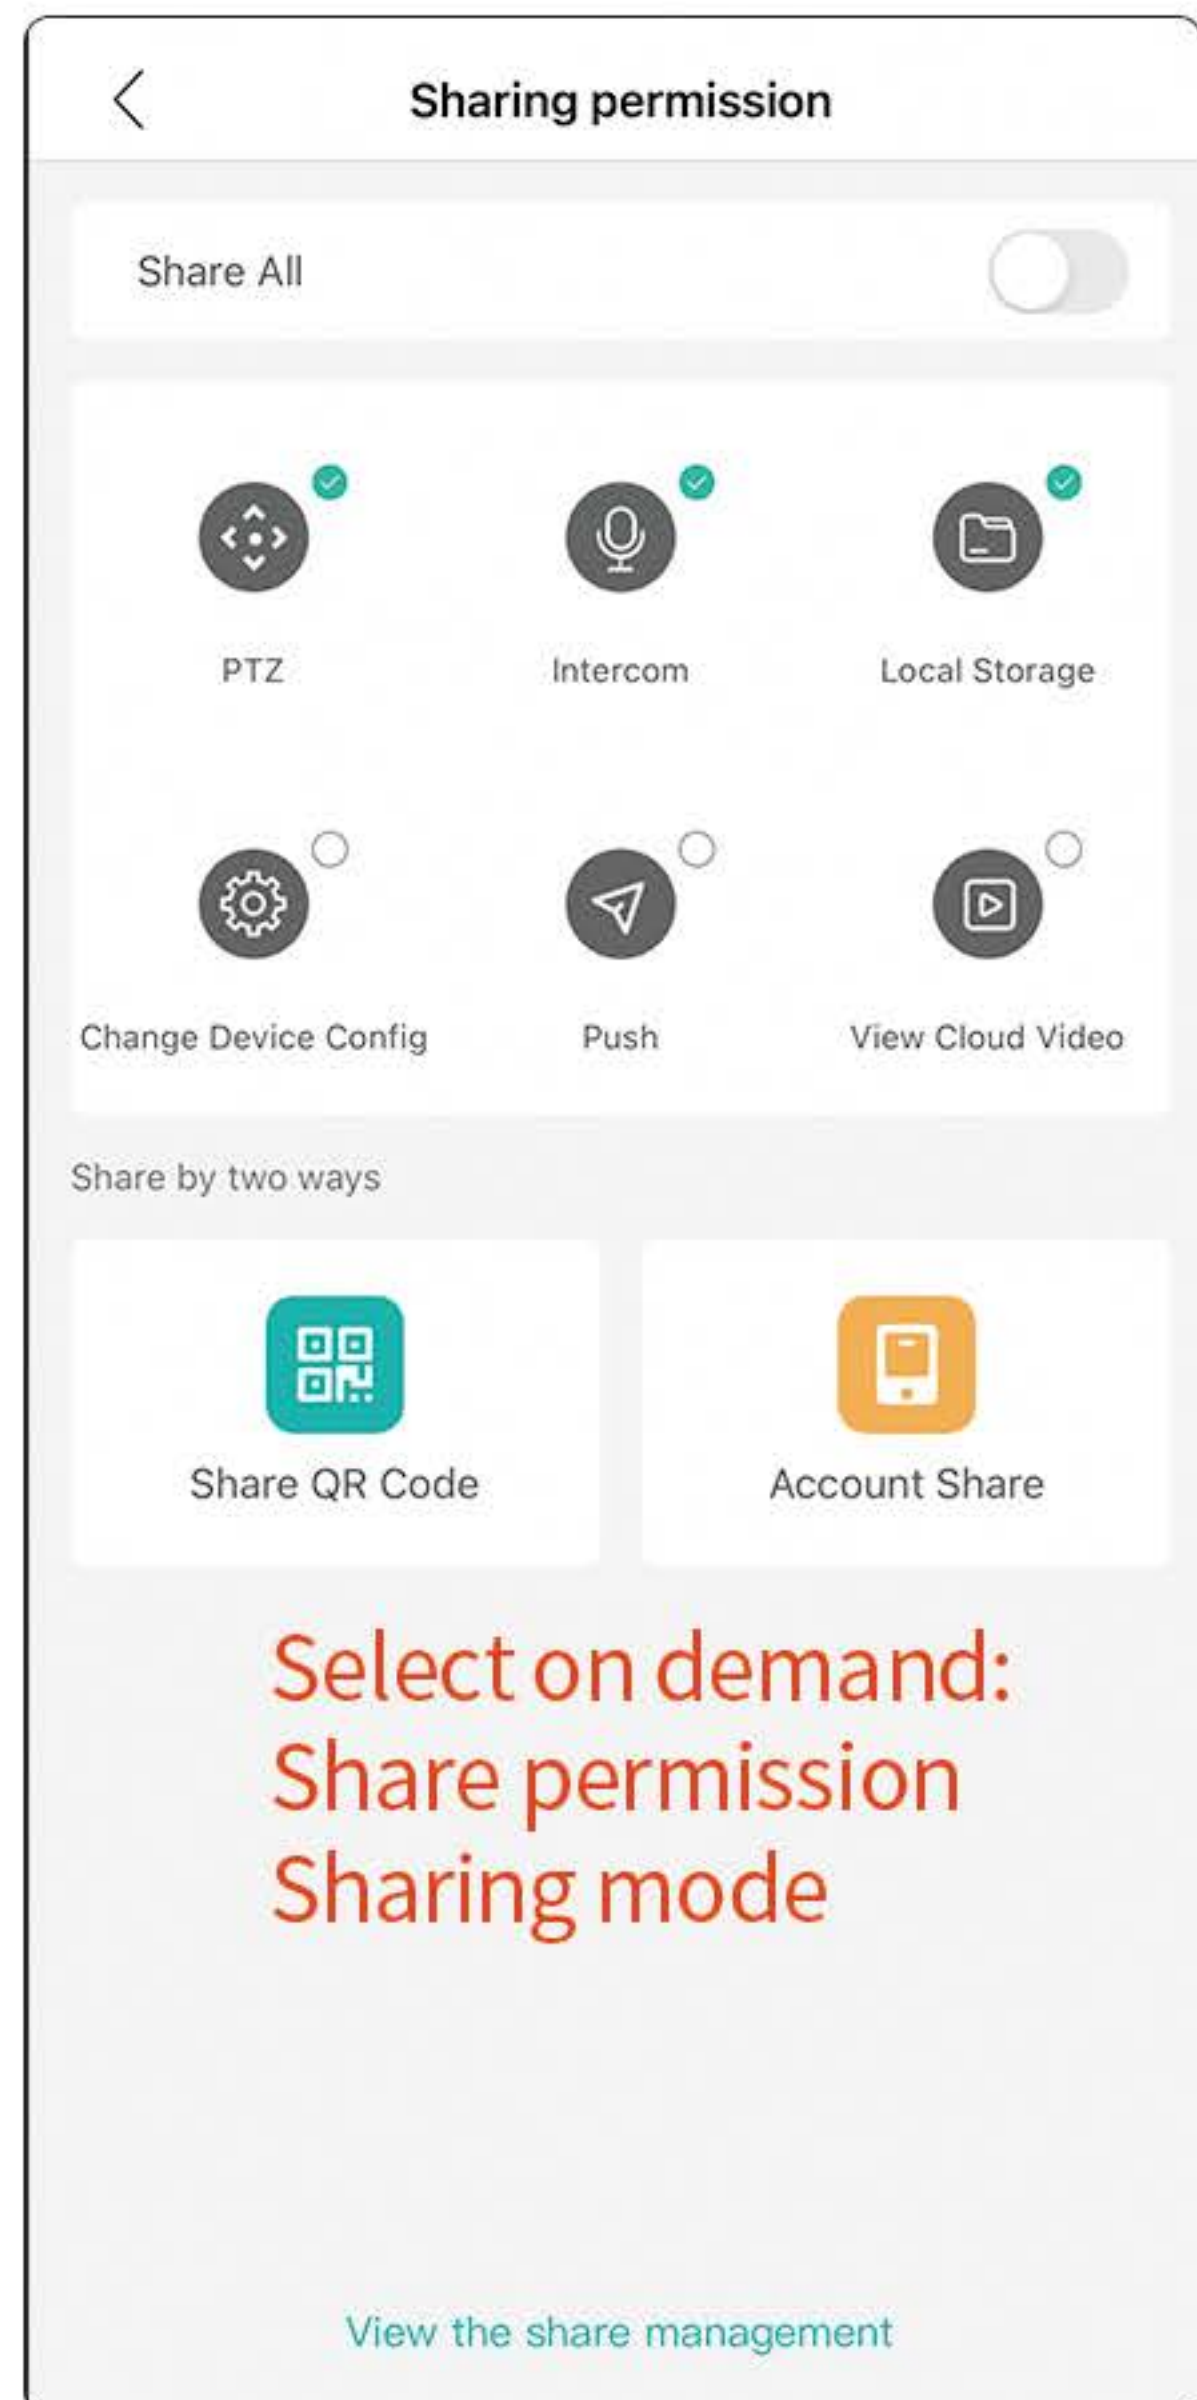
Sharing permission

Share All

PTZ

Intercom

Local Storage

Change Device Config

Push

View Cloud Video

Share by two ways

Share QR Code

Account Share

Select on demand:
Share permission
Sharing mode

View the share management